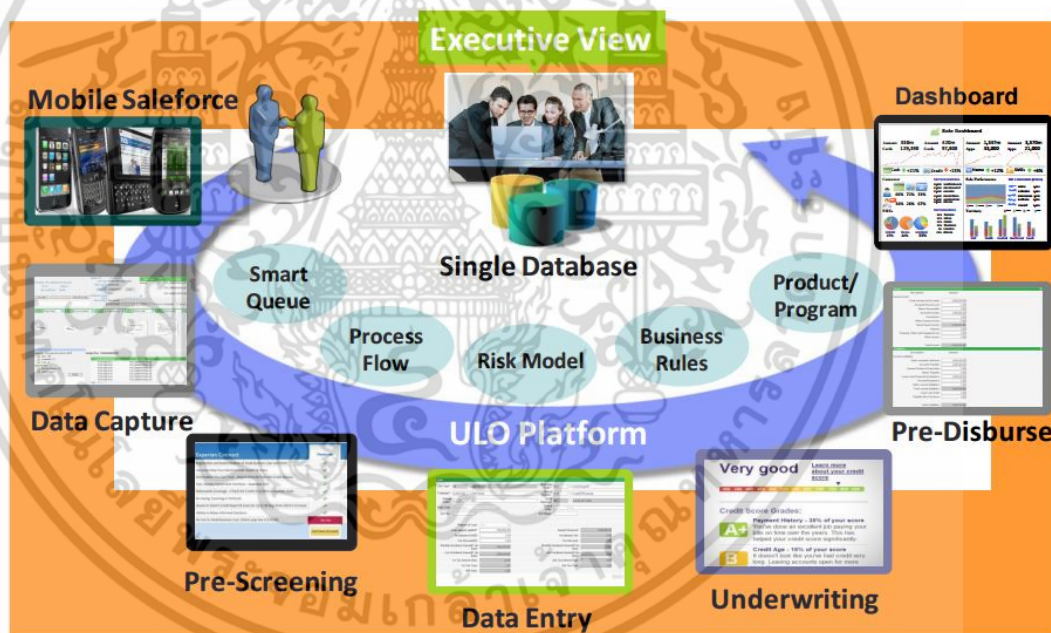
Executive View

Mobile Saleforce

Dashboard

Smart Queue

Single Database

Product/ Program

Process Flow

Risk Model

Business Rules

Data Capture

ULO Platform

Pre-Disburse

Very good

Credit Score Grades:

Pre-Screening

Data Entry

Underwriting